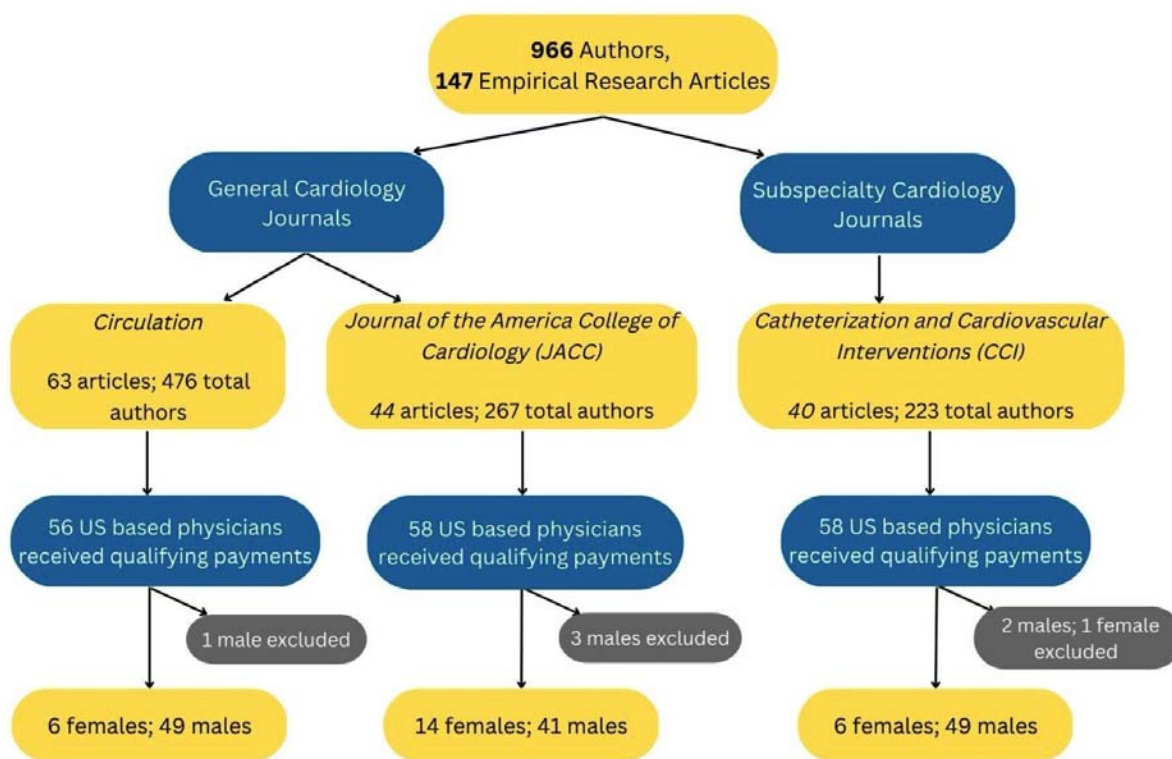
**966** Authors,
**147** Empirical Research Articles

General Cardiology Journals

Subspecialty Cardiology Journals

*Circulation*

63 articles; 476 total authors

*Journal of the America College of Cardiology (JACC)*

*44* articles; 267 total authors

*Catheterization and Cardiovascular Interventions (CCI)*

*40* articles; 223 total authors

56 US based physicians received qualifying payments

58 US based physicians received qualifying payments

58 US based physicians received qualifying payments

1 male excluded

3 males excluded

2 males; 1 female excluded

6 females; 49 males

14 females; 41 males

6 females; 49 males